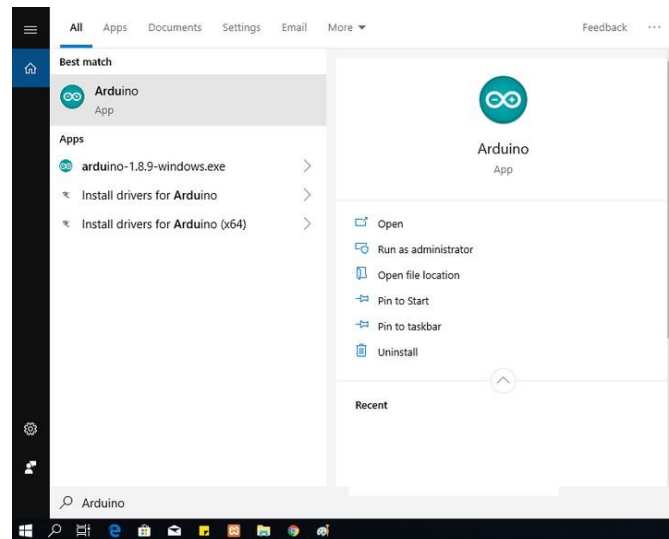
All Apps Documents Settings Email More ▾ Feedback ···

Best match

Arduino
App

Apps

arduino-1.8.9-windows.exe

Install drivers for Arduino

Install drivers for Arduino (x64)

Arduino
App

Open

Run as administrator

Open file location

Pin to Start

Pin to taskbar

Uninstall

Recent

Arduino